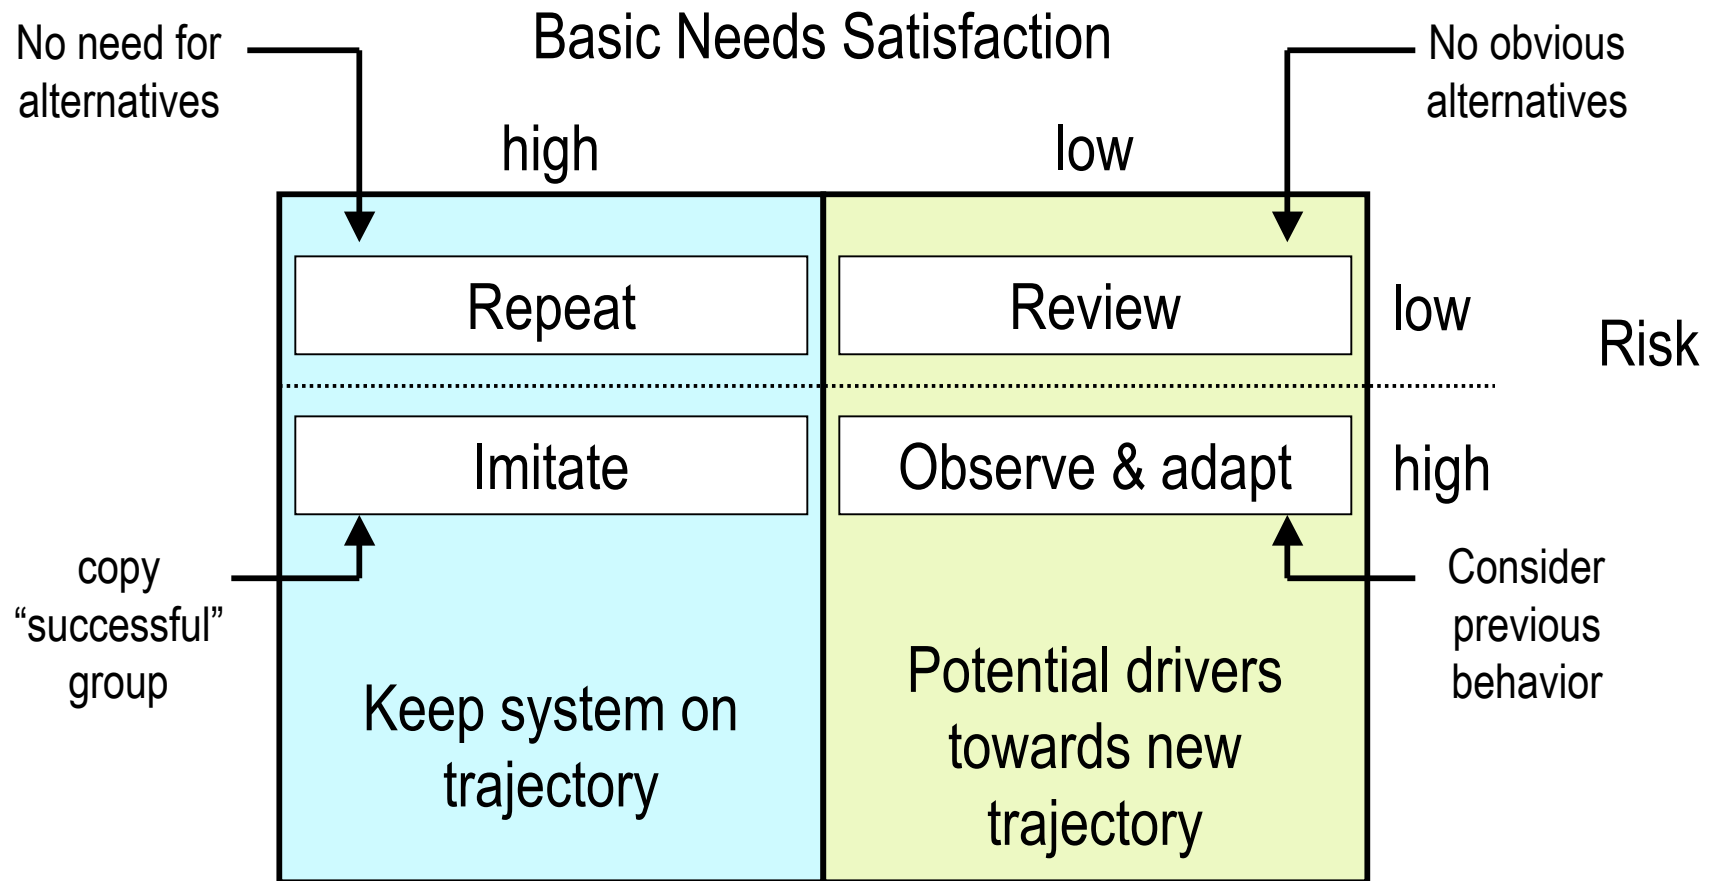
Basic Needs Satisfaction

No need for alternatives

No obvious alternatives

high

low

Repeat

Review

low

Risk

Imitate

Observe & adapt

high

copy “successful” group

Consider previous behavior

Keep system on trajectory

Potential drivers towards new trajectory